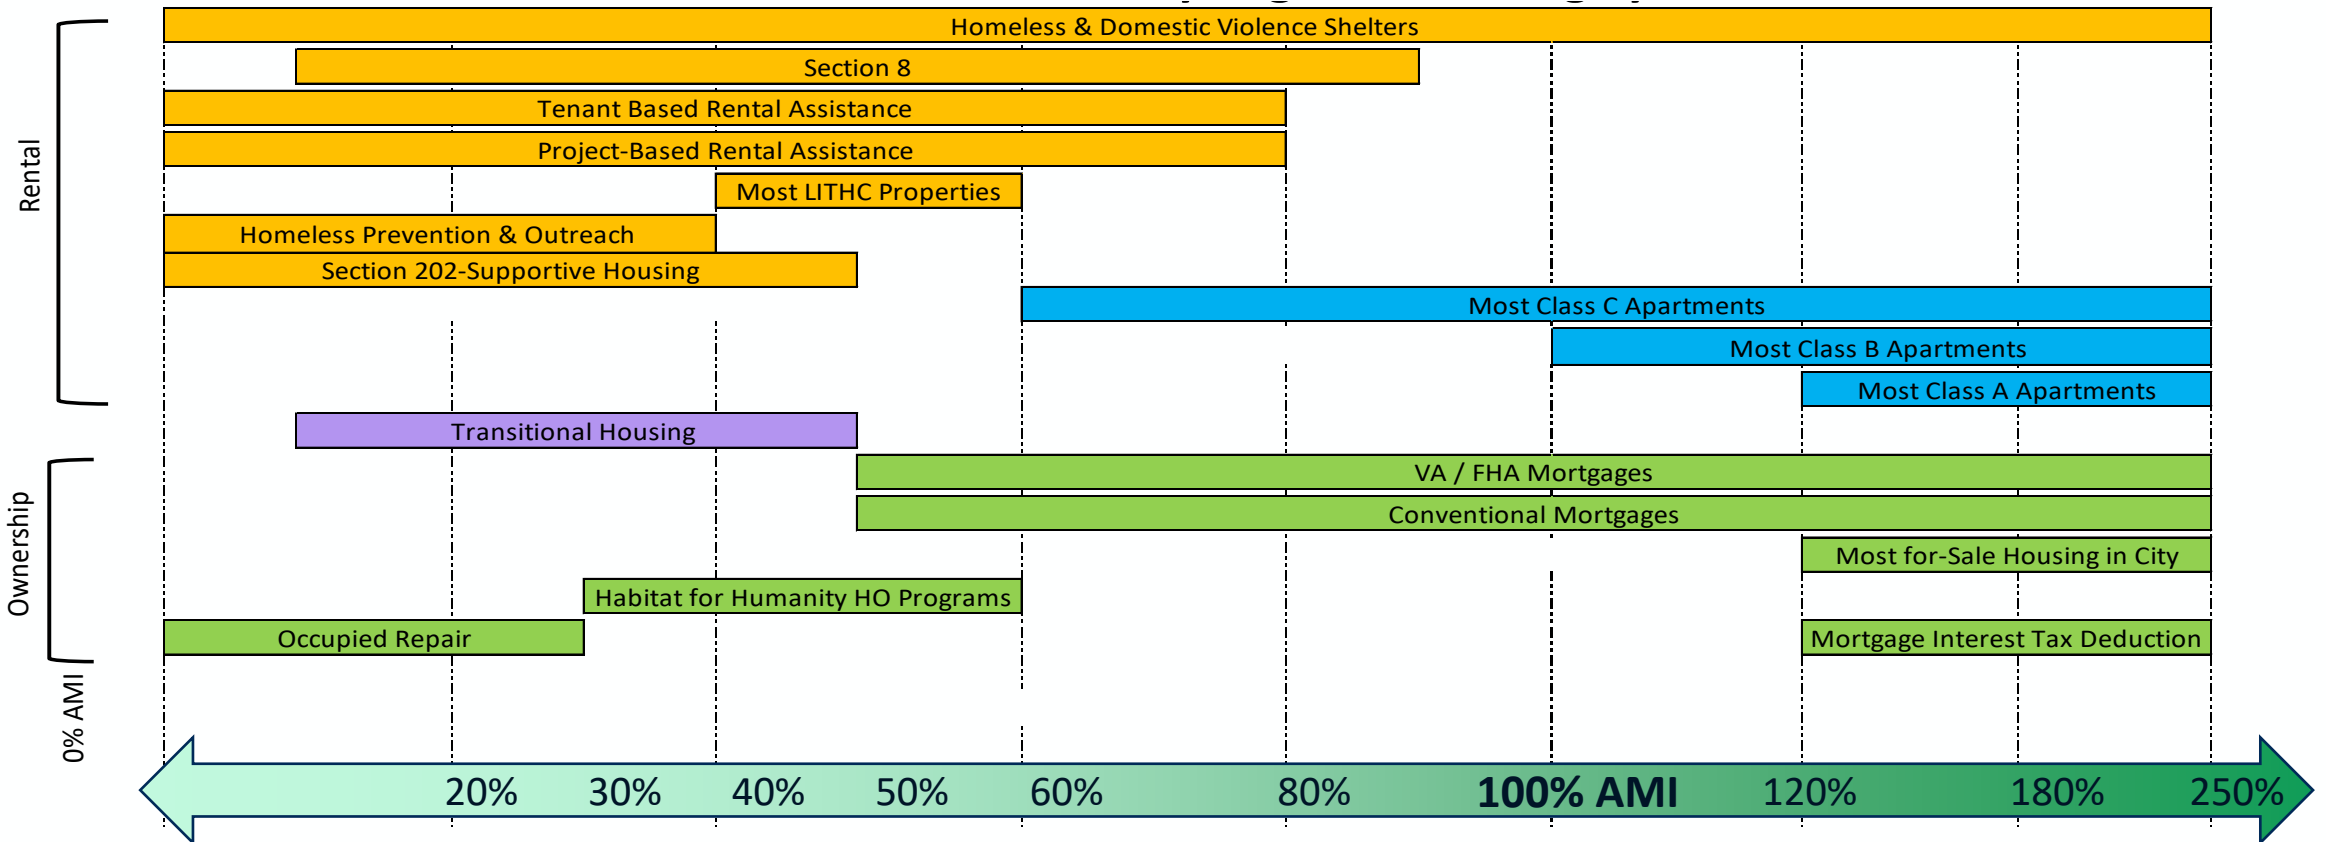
Rental

Homeless & Domestic Violence Shelters
Section 8
Tenant Based Rental Assistance
Project-Based Rental Assistance
Most LITHC Properties
Homeless Prevention & Outreach
Section 202-Supportive Housing
Most Class C Apartments
Most Class B Apartments
Most Class A Apartments
Transitional Housing

Ownership

VA / FHA Mortgages
Conventional Mortgages
Most for-Sale Housing in City
Habitat for Humanity HO Programs
Occupied Repair
Mortgage Interest Tax Deduction

0% AMI
20%
30%
40%
50%
60%
80%
100% AMI
120%
180%
250%